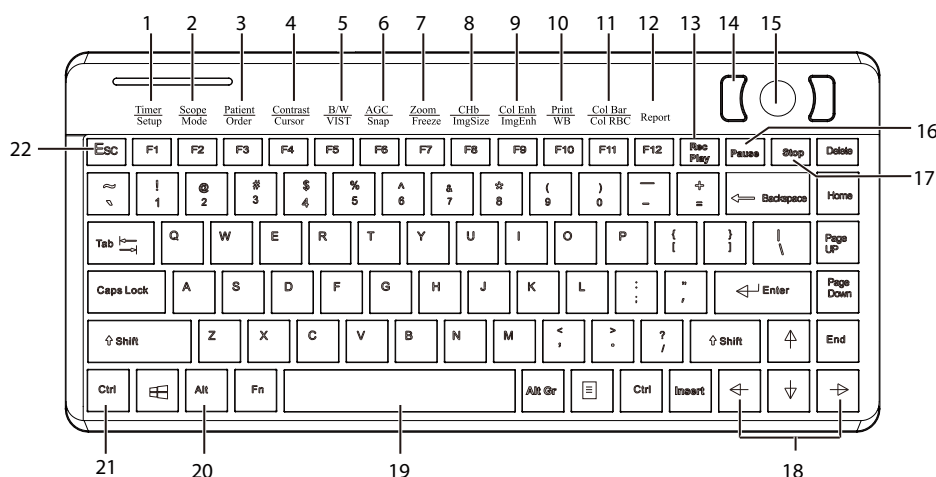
1 2 3 4 5 6 7 8 9 10 11 12 13 14 15

Timer
Setup

Scope
Mode

Patient
Order

Contrast
Cursor

B/W
VIST

AGC
Snap

Zoom
Freeze

CHb
ImgSize

Col Enh
ImgEnh

Print
WB

Col Bar
Col RBC

Report

16
22

Esc F1 F2 F3 F4 F5 F6 F7 F8 F9 F10 F11 F12 Rec Play Pause Stop Delete

17

~ ` ! 1 @ 2 # 3 \$ 4 % 5 ^ 6 & 7 * 8 ( 9 ) 0 — – + = Backspace Home

Tab Q W E R T Y U I O P { [ } ] | \ Page UP

Caps Lock A S D F G H J K L : ; " ' Enter Page Down

⇧Shift Z X C V B N M < , > . ? / ⇧Shift End

Ctrl Alt Fn Alt Gr Ctrl Insert

21 20 19 18